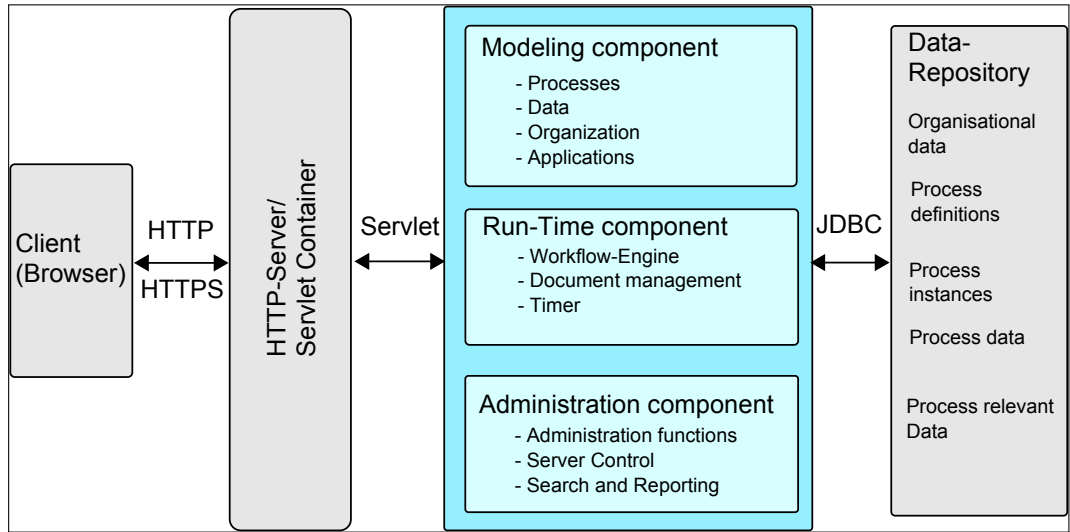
Client (Browser)

HTTP

HTTPS

HTTP-Server/ Servlet Container

Servlet

Modeling component
- Processes
- Data
- Organization
- Applications

Run-Time component
- Workflow-Engine
- Document management
- Timer

Administration component
- Administration functions
- Server Control
- Search and Reporting

JDBC

Data-Repository

Organisational data

Process definitions

Process instances

Process data

Process relevant Data